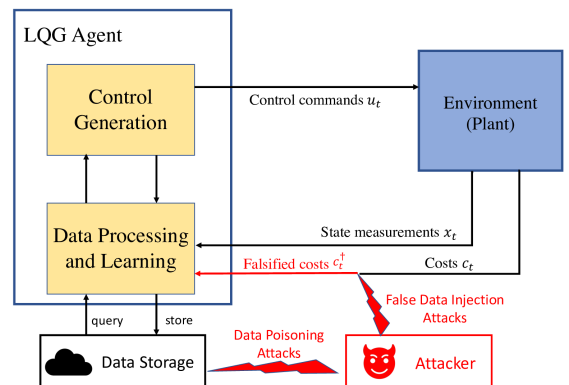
LQG Agent

Control Generation

Control commands $u_t$

Environment (Plant)

State measurements $x_t$

Data Processing and Learning

Falsified costs $c_t^\dagger$

Costs $c_t$

False Data Injection Attacks

query

store

Data Poisoning Attacks

Data Storage

Attacker